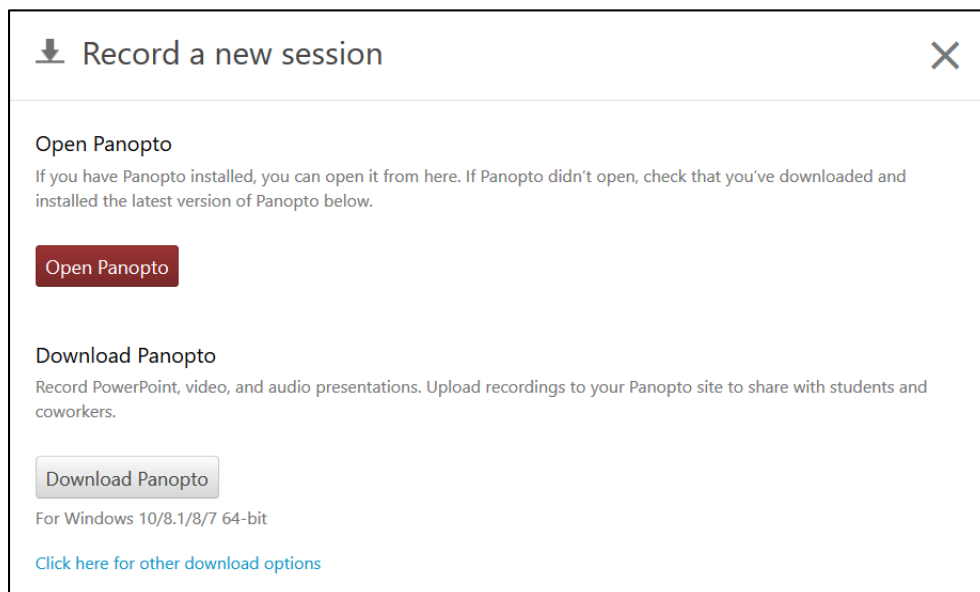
Record a new session

×

Open Panopto

If you have Panopto installed, you can open it from here. If Panopto didn't open, check that you've downloaded and installed the latest version of Panopto below.

Open Panopto

Download Panopto

Record PowerPoint, video, and audio presentations. Upload recordings to your Panopto site to share with students and coworkers.

Download Panopto

For Windows 10/8.1/8/7 64-bit

Click here for other download options